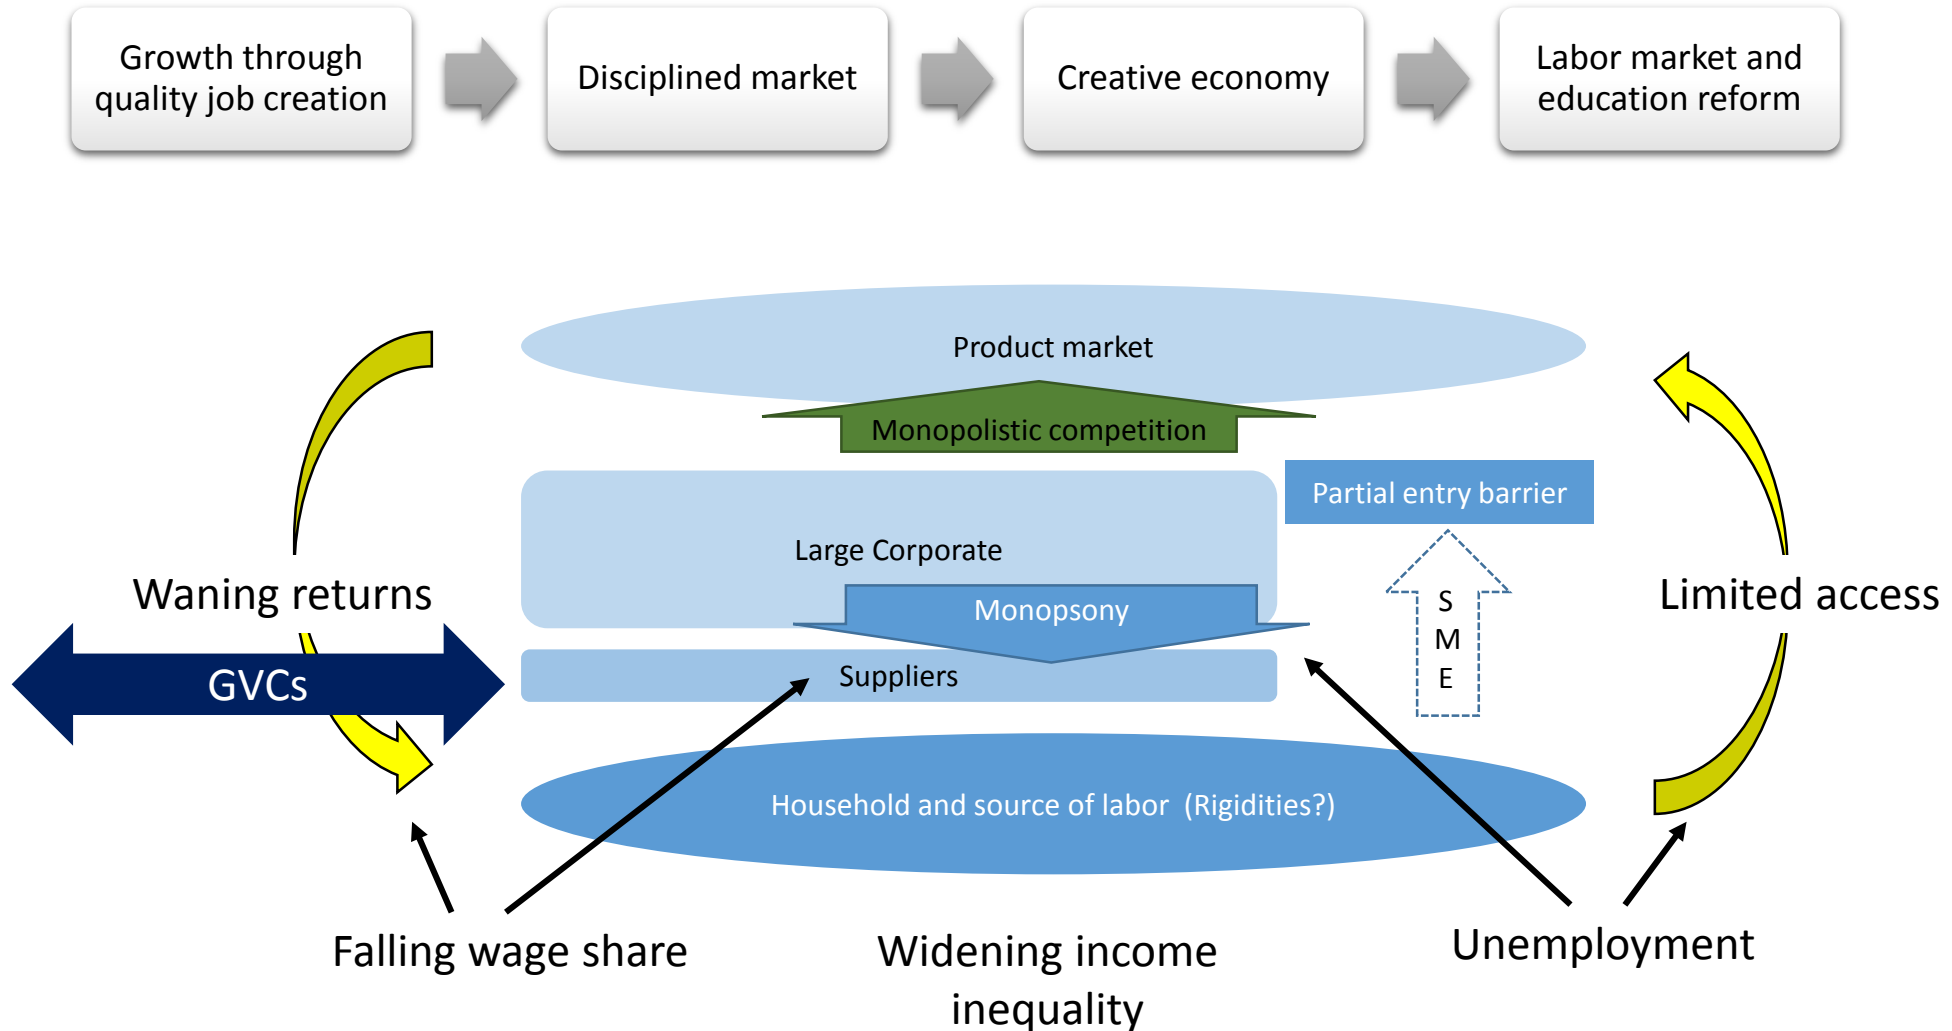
Growth through quality job creation

Disciplined market

Creative economy

Labor market and education reform

Product market

Monopolistic competition

Partial entry barrier

Large Corporate

Waning returns

Limited access

Monopsony

S
M
E

GVCs

Suppliers

Household and source of labor (Rigidities?)

Falling wage share

Widening income inequality

Unemployment